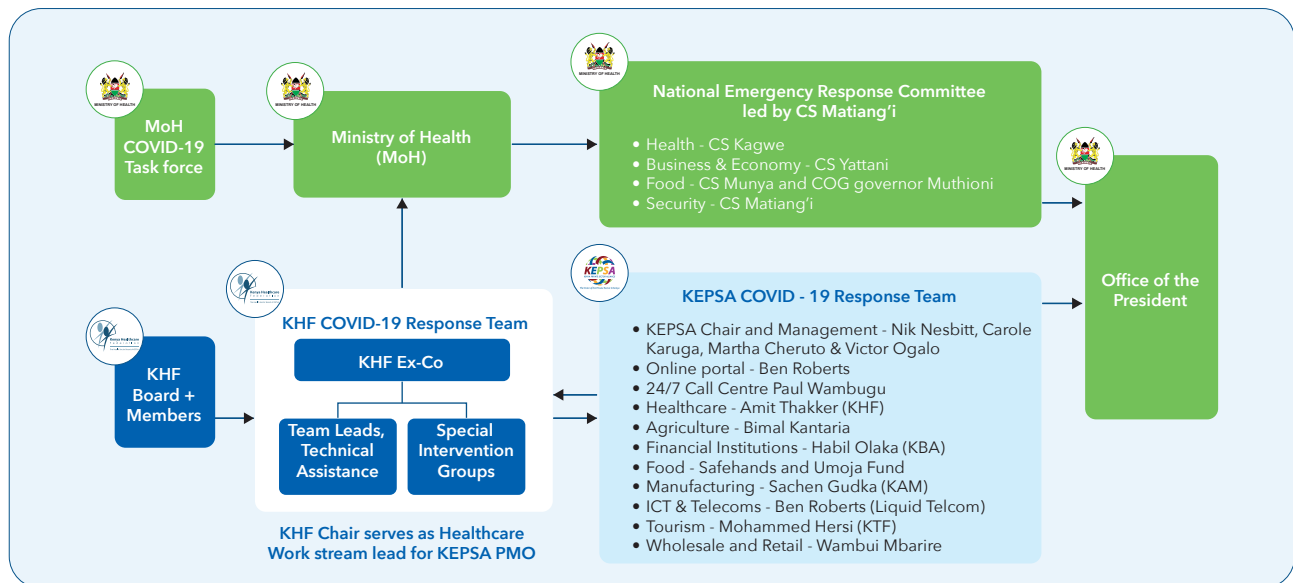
MINISTRY OF HEALTH

MoH COVID-19 Task force

MINISTRY OF HEALTH

Ministry of Health (MoH)

MINISTRY OF HEALTH

National Emergency Response Committee led by CS Matiang'i

- Health - CS Kagwe
- Business & Economy - CS Yattani
- Food - CS Munya and COG governor Muthioni
- Security - CS Matiang'i

MINISTRY OF HEALTH

Office of the President

KEPSA

KEPSA COVID - 19 Response Team

- KEPSA Chair and Management - Nik Nesbitt, Carole Karuga, Martha Cheruto & Victor Ogalo
- Online portal - Ben Roberts
- 24/7 Call Centre Paul Wambugu
- Healthcare - Amit Thakker (KHF)
- Agriculture - Bimal Kantaria
- Financial Institutions - Habil Olaka (KBA)
- Food - Safehands and Umoja Fund
- Manufacturing - Sachen Gudka (KAM)
- ICT & Telecoms - Ben Roberts (Liquid Telcom)
- Tourism - Mohammed Hersi (KTF)
- Wholesale and Retail - Wambui Mbarire

KHF COVID-19 Response Team

KHF Ex-Co

Team Leads, Technical Assistance

Special Intervention Groups

KHF Board + Members

KHF Chair serves as Healthcare Work stream lead for KEPSA PMO